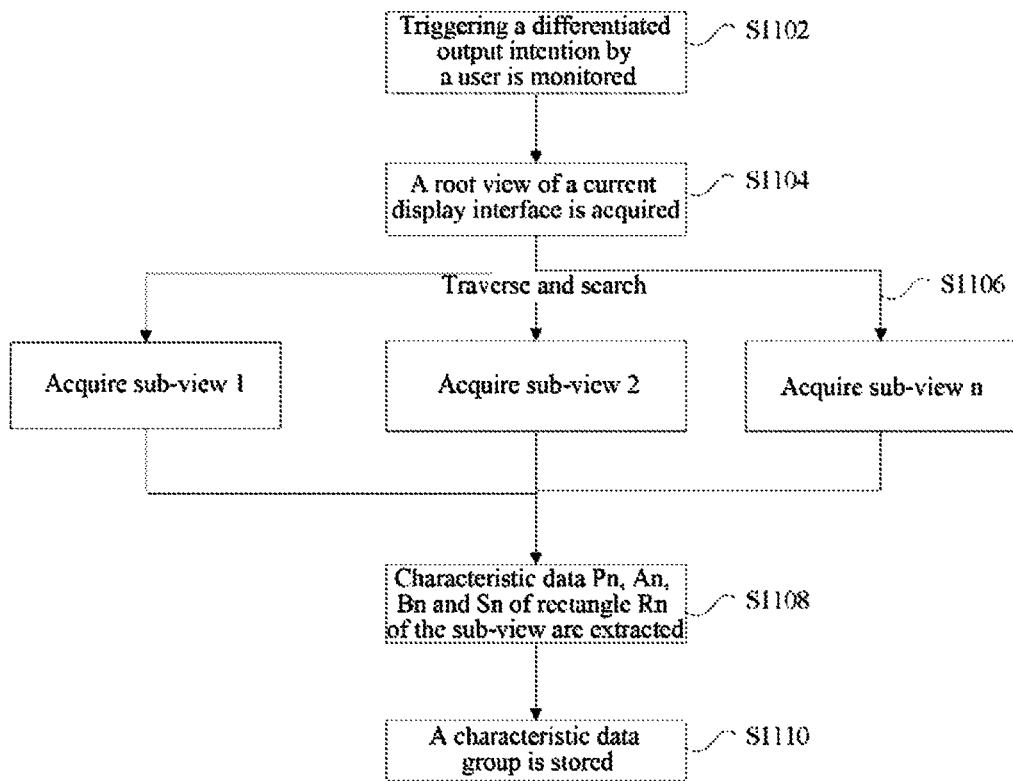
Triggering a differentiated output intention by a user is monitored

S1102

A root view of a current display interface is acquired

S1104

Traverse and search

S1106

Acquire sub-view 1

Acquire sub-view 2

Acquire sub-view n

Characteristic data Pn, An, Bn and Sn of rectangle Rn of the sub-view are extracted

S1108

A characteristic data group is stored

S1110